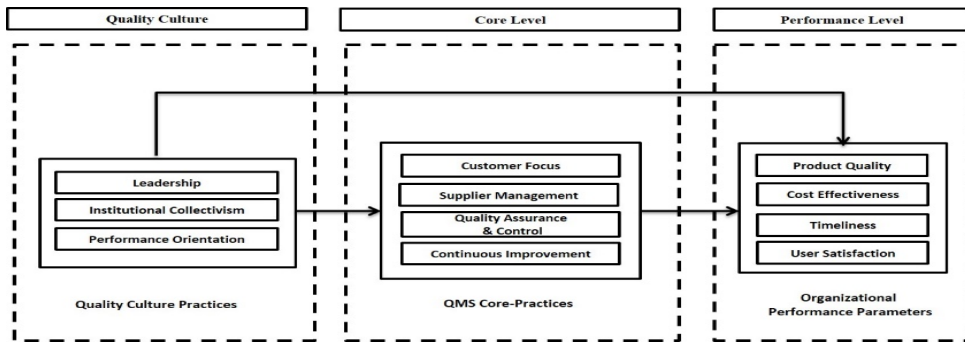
Quality Culture

Core Level

Performance Level

Leadership

Institutional Collectivism

Performance Orientation

Quality Culture Practices

Customer Focus

Supplier Management

Quality Assurance & Control

Continuous Improvement

QMS Core-Practices

Product Quality

Cost Effectiveness

Timeliness

User Satisfaction

Organizational Performance Parameters